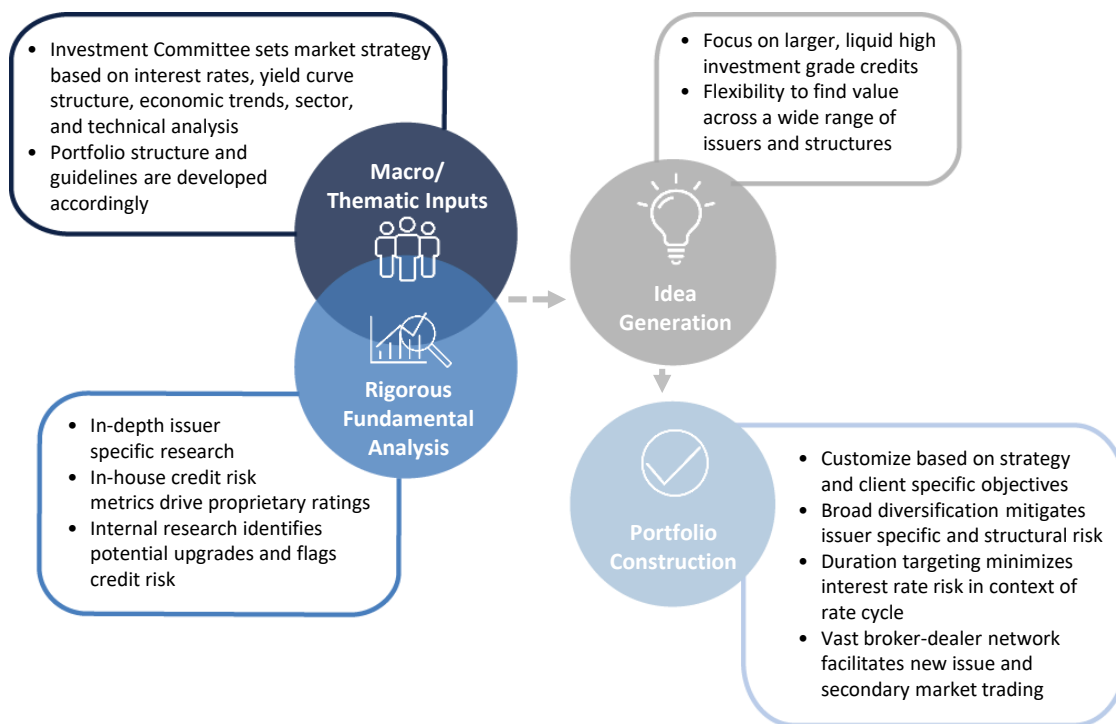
- Investment Committee sets market strategy based on interest rates, yield curve structure, economic trends, sector, and technical analysis
- Portfolio structure and guidelines are developed accordingly

Macro/ Thematic Inputs

- Focus on larger, liquid high investment grade credits
- Flexibility to find value across a wide range of issuers and structures

Idea Generation

Rigorous Fundamental Analysis

- In-depth issuer specific research
- In-house credit risk metrics drive proprietary ratings
- Internal research identifies potential upgrades and flags credit risk

Portfolio Construction

- Customize based on strategy and client specific objectives
- Broad diversification mitigates issuer specific and structural risk
- Duration targeting minimizes interest rate risk in context of rate cycle
- Vast broker-dealer network facilitates new issue and secondary market trading